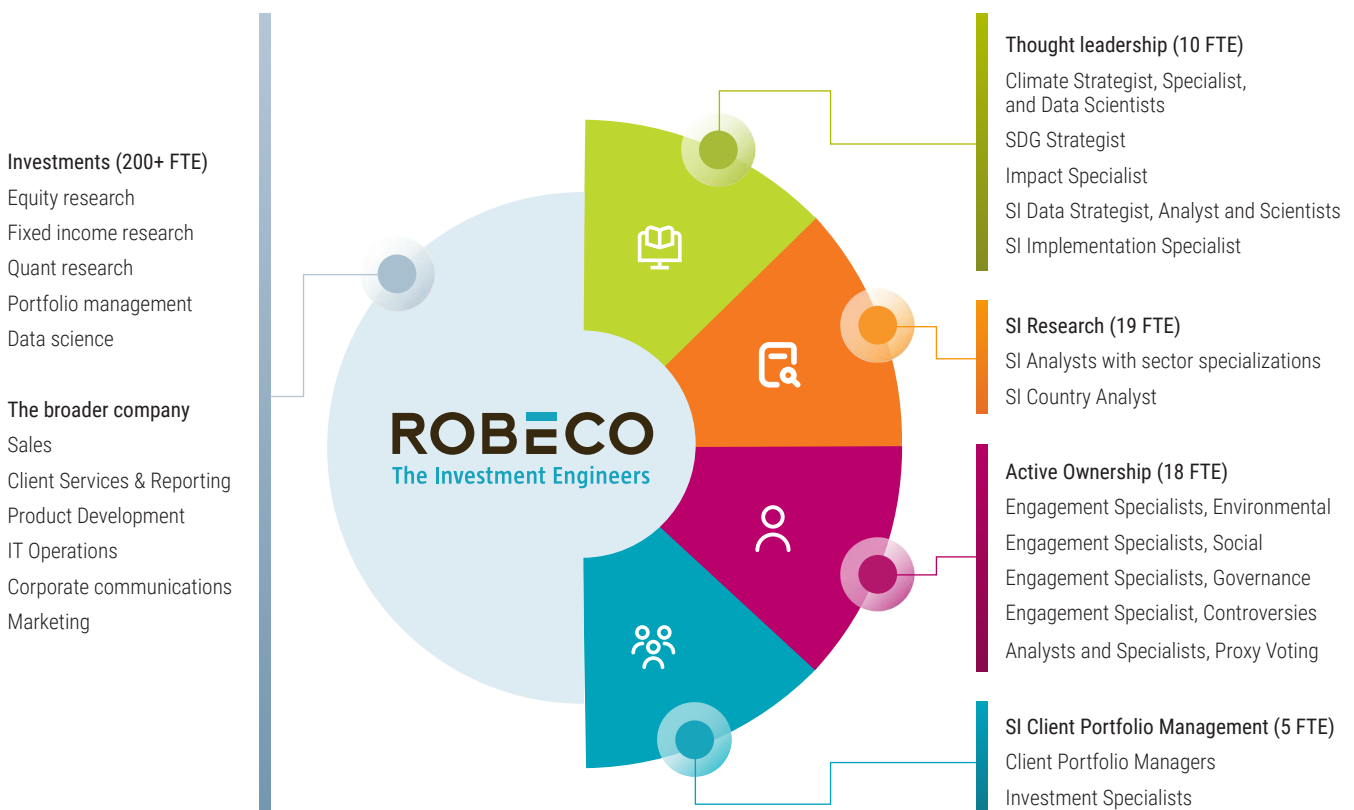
Investments (200+ FTE)
Equity research
Fixed income research
Quant research
Portfolio management
Data science

The broader company
Sales
Client Services & Reporting
Product Development
IT Operations
Corporate communications
Marketing

ROBECO
The Investment Engineers

Thought leadership (10 FTE)
Climate Strategist, Specialist, and Data Scientists
SDG Strategist
Impact Specialist
SI Data Strategist, Analyst and Scientists
SI Implementation Specialist

SI Research (19 FTE)
SI Analysts with sector specializations
SI Country Analyst

Active Ownership (18 FTE)
Engagement Specialists, Environmental
Engagement Specialists, Social
Engagement Specialists, Governance
Engagement Specialist, Controversies
Analysts and Specialists, Proxy Voting

SI Client Portfolio Management (5 FTE)
Client Portfolio Managers
Investment Specialists